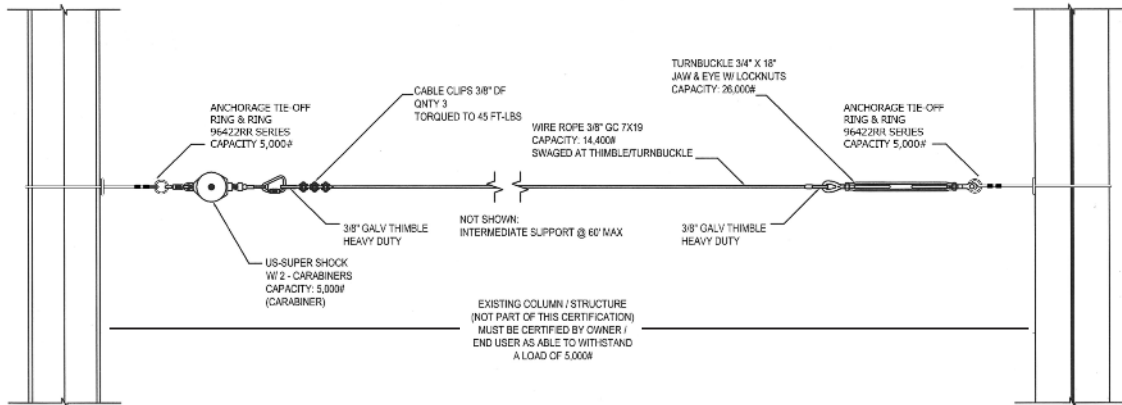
ANCHORAGE TIE-OFF
RING & RING
96422RR SERIES
CAPACITY 5,000#

CABLE CLIPS 3/8" DF
QNTY 3
TORQUED TO 45 FT-LBS

WIRE ROPE 3/8" GC 7X19
CAPACITY: 14,400#
SWAGED AT THIMBLE/TURNBUCKLE

TURNBUCKLE 3/4" X 18"
JAW & EYE W/ LOCKNUTS
CAPACITY: 26,000#

ANCHORAGE TIE-OFF
RING & RING
96422RR SERIES
CAPACITY 5,000#

3/8" GALV THIMBLE
HEAVY DUTY

NOT SHOWN:
INTERMEDIATE SUPPORT @ 60' MAX

3/8" GALV THIMBLE
HEAVY DUTY

US-SUPER SHOCK
W/ 2 - CARABINERS
CAPACITY: 5,000#
(CARABINER)

EXISTING COLUMN / STRUCTURE
(NOT PART OF THIS CERTIFICATION)
MUST BE CERTIFIED BY OWNER /
END USER AS ABLE TO WITHSTAND
A LOAD OF 5,000#